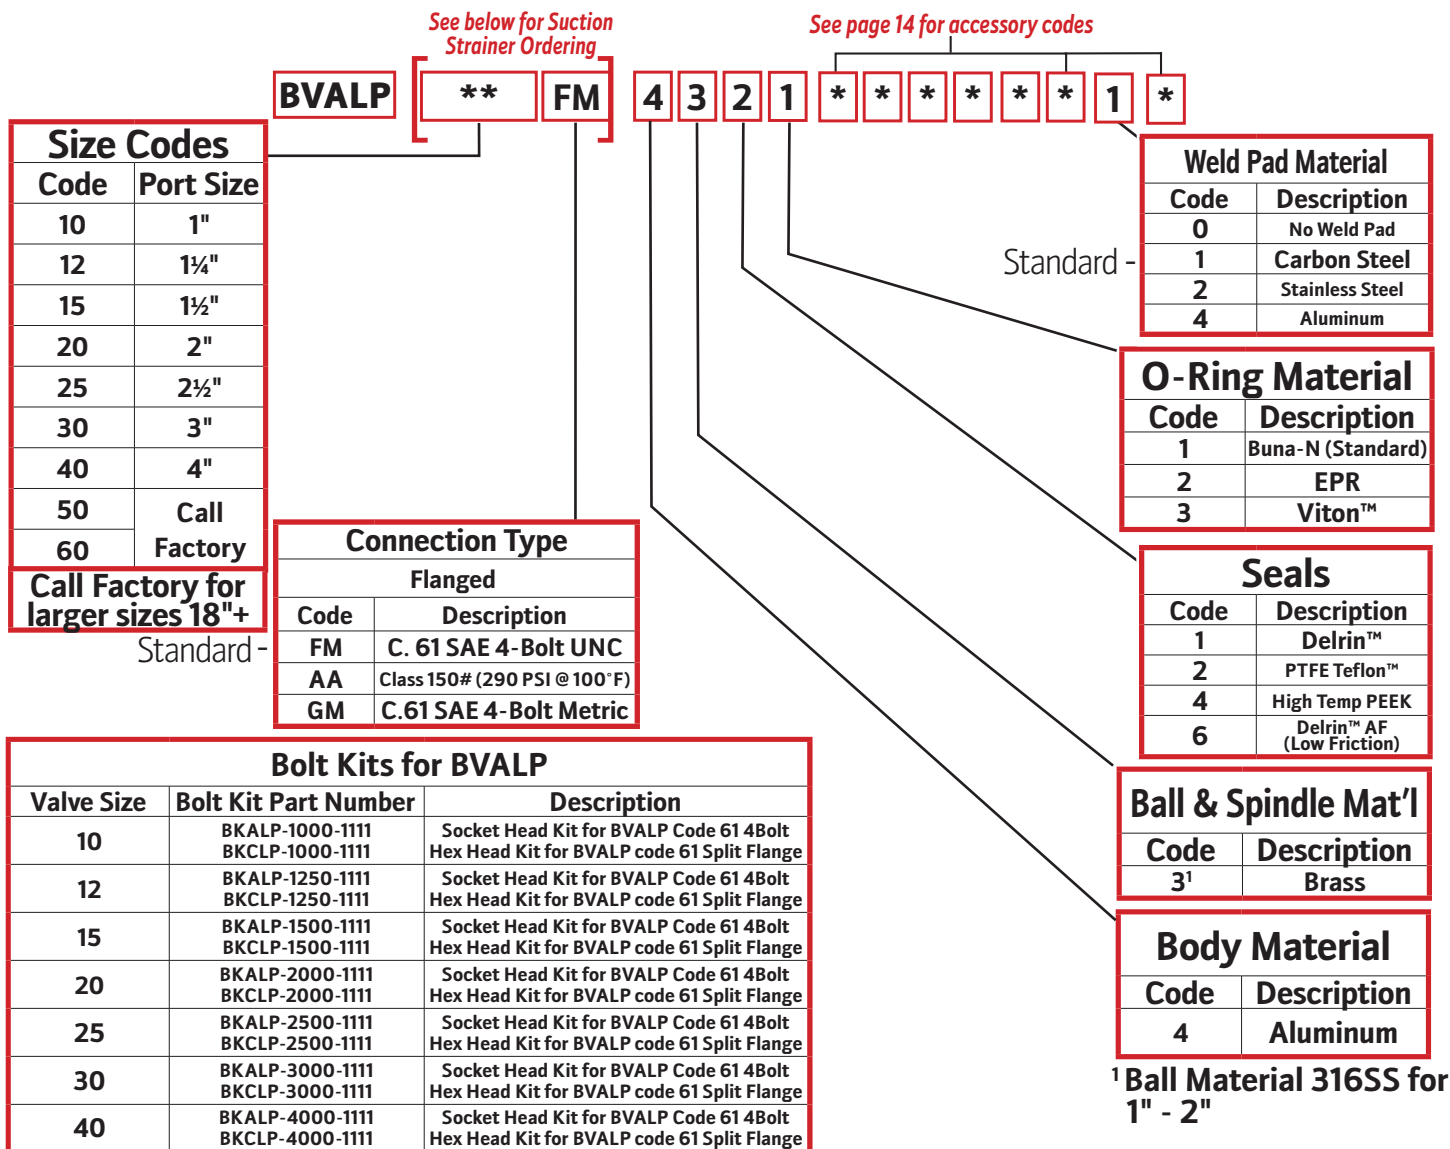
See below for Suction Strainer Ordering

See page 14 for accessory codes

BVALP ** FM 4 3 2 1 * * * * * * 1 *

Size Codes

| Code | Port Size |
|---|---|
| 10 | 1" |
| 12 | 1¼" |
| 15 | 1½" |
| 20 | 2" |
| 25 | 2½" |
| 30 | 3" |
| 40 | 4" |
| 50 | Call Factory |
| 60 | |

Call Factory for larger sizes 18"+

Standard -

Connection Type

Flanged

| Code | Description |
|---|---|
| FM | C. 61 SAE 4-Bolt UNC |
| AA | Class 150# (290 PSI @ 100°F) |
| GM | C.61 SAE 4-Bolt Metric |

Weld Pad Material

| Code | Description |
|---|---|
| 0 | No Weld Pad |
| 1 | Carbon Steel |
| 2 | Stainless Steel |
| 4 | Aluminum |

Standard -

O-Ring Material

| Code | Description |
|---|---|
| 1 | Buna-N (Standard) |
| 2 | EPR |
| 3 | Viton™ |

Seals

| Code | Description |
|---|---|
| 1 | Delrin™ |
| 2 | PTFE Teflon™ |
| 4 | High Temp PEEK |
| 6 | Delrin™ AF (Low Friction) |

Ball & Spindle Mat'l

| Code | Description |
|---|---|
| $3^1$ | Brass |

Body Material

| Code | Description |
|---|---|
| 4 | Aluminum |

$^1$ Ball Material 316SS for 1" - 2"

Bolt Kits for BVALP

| Valve Size | Bolt Kit Part Number | Description |
|---|---|---|
| 10 | BKALP-1000-1111<br>BKCLP-1000-1111 | Socket Head Kit for BVALP Code 61 4Bolt<br>Hex Head Kit for BVALP code 61 Split Flange |
| 12 | BKALP-1250-1111<br>BKCLP-1250-1111 | Socket Head Kit for BVALP Code 61 4Bolt<br>Hex Head Kit for BVALP code 61 Split Flange |
| 15 | BKALP-1500-1111<br>BKCLP-1500-1111 | Socket Head Kit for BVALP Code 61 4Bolt<br>Hex Head Kit for BVALP code 61 Split Flange |
| 20 | BKALP-2000-1111<br>BKCLP-2000-1111 | Socket Head Kit for BVALP Code 61 4Bolt<br>Hex Head Kit for BVALP code 61 Split Flange |
| 25 | BKALP-2500-1111<br>BKCLP-2500-1111 | Socket Head Kit for BVALP Code 61 4Bolt<br>Hex Head Kit for BVALP code 61 Split Flange |
| 30 | BKALP-3000-1111<br>BKCLP-3000-1111 | Socket Head Kit for BVALP Code 61 4Bolt<br>Hex Head Kit for BVALP code 61 Split Flange |
| 40 | BKALP-4000-1111<br>BKCLP-4000-1111 | Socket Head Kit for BVALP Code 61 4Bolt<br>Hex Head Kit for BVALP code 61 Split Flange |